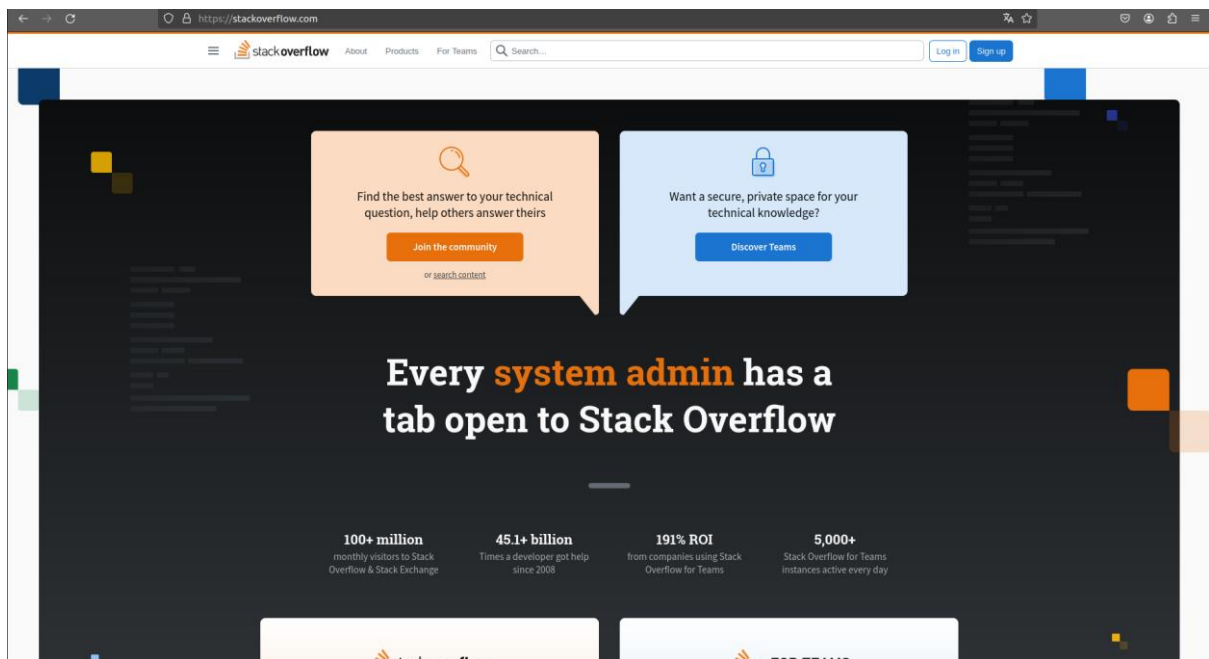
https://stackoverflow.com

stackoverflow About Products For Teams Search... Log in Sign up

Find the best answer to your technical question, help others answer theirs

Join the community

or search content

Want a secure, private space for your technical knowledge?

Discover Teams

Every system admin has a tab open to Stack Overflow

100+ million
monthly visitors to Stack Overflow & Stack Exchange

45.1+ billion
Times a developer got help since 2008

191% ROI
from companies using Stack Overflow for Teams

5,000+
Stack Overflow for Teams instances active every day

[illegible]

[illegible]